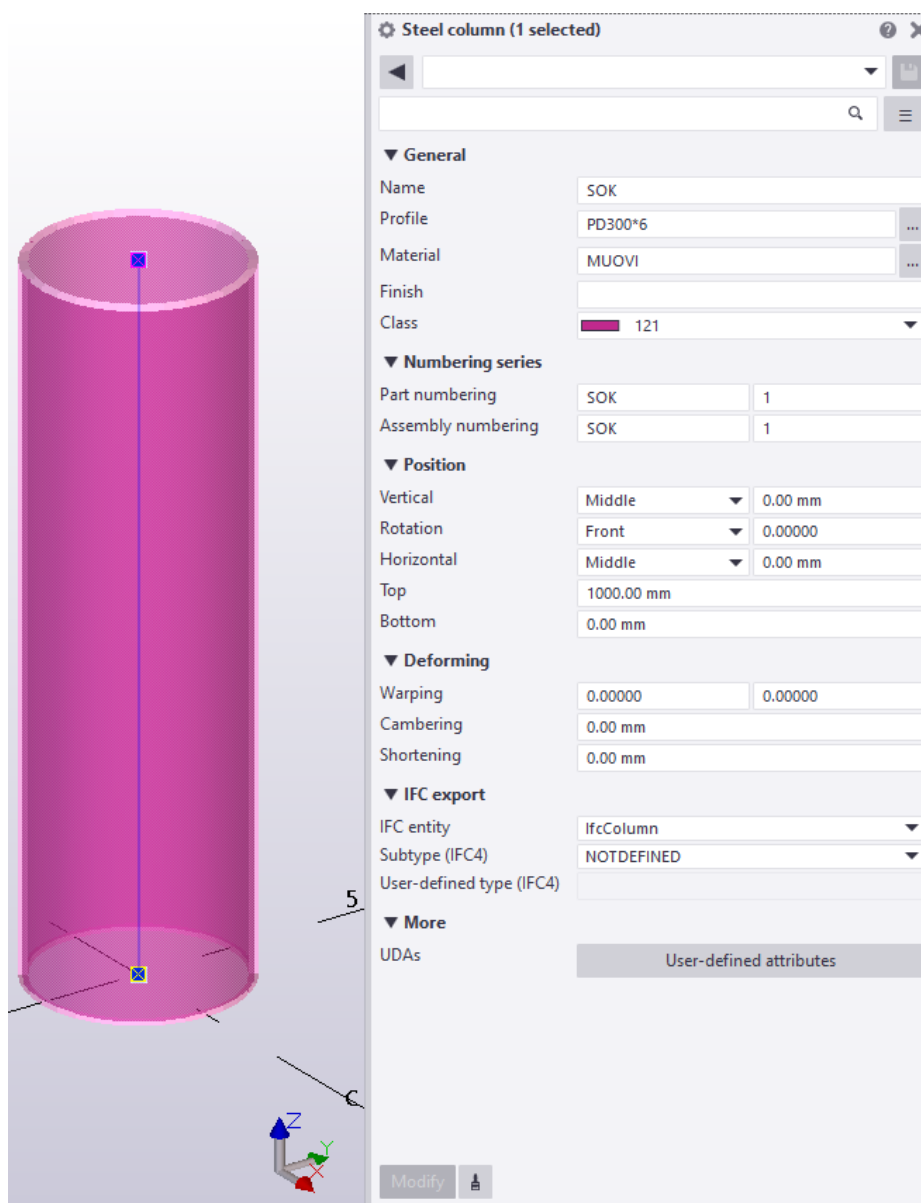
5

C

Z
Y
X

Steel column (1 selected)

▼ General

| | | |
|---|---|---|
| Name | SOK | |
| Profile | PD300*6 | ... |
| Material | MUOVI | ... |
| Finish | | |
| Class | 121 | |

▼ Numbering series

| | | |
|---|---|---|
| Part numbering | SOK | 1 |
| Assembly numbering | SOK | 1 |

▼ Position

| | | |
|---|---|---|
| Vertical | Middle | 0.00 mm |
| Rotation | Front | 0.00000 |
| Horizontal | Middle | 0.00 mm |
| Top | 1000.00 mm | |
| Bottom | 0.00 mm | |

▼ Deforming

| | | |
|---|---|---|
| Warping | 0.00000 | 0.00000 |
| Cambering | 0.00 mm | |
| Shortening | 0.00 mm | |

▼ IFC export

| | |
|---|---|
| IFC entity | IfcColumn |
| Subtype (IFC4) | NOTDEFINED |
| User-defined type (IFC4) | |

▼ More

UDAs | User-defined attributes

Modify